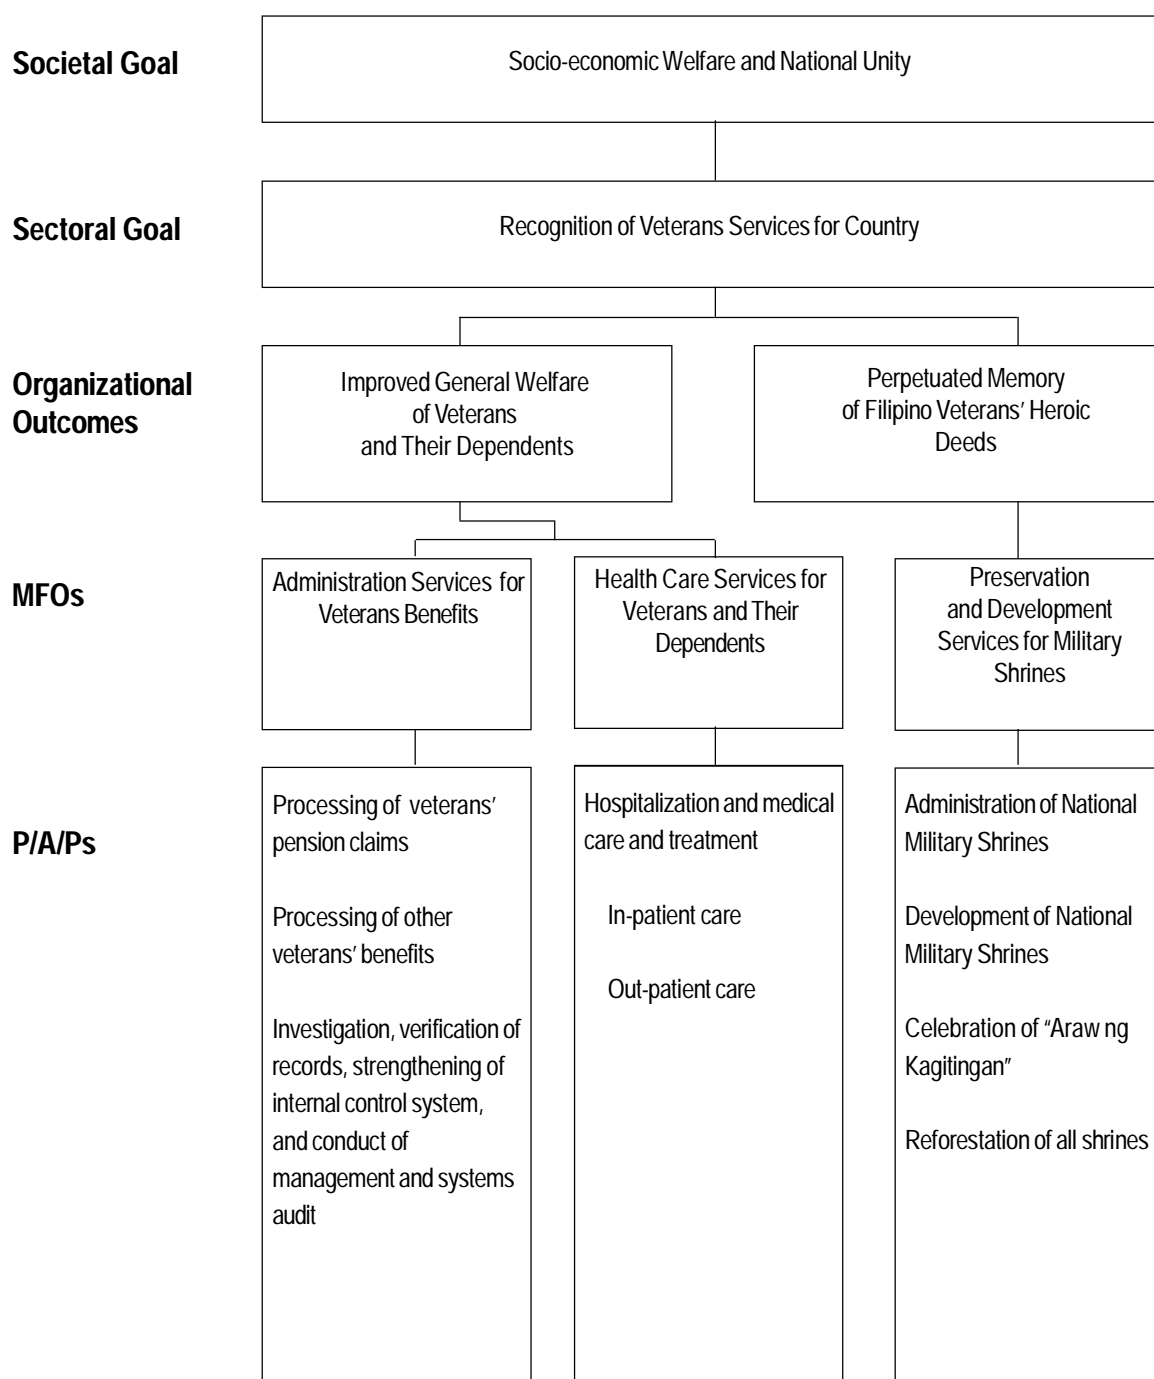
Societal Goal

Socio-economic Welfare and National Unity

Sectoral Goal

Recognition of Veterans Services for Country

Organizational Outcomes

Improved General Welfare of Veterans and Their Dependents

Perpetuated Memory of Filipino Veterans' Heroic Deeds

MFOs

Administration Services for Veterans Benefits

Health Care Services for Veterans and Their Dependents

Preservation and Development Services for Military Shrines

P/A/Ps

Processing of veterans' pension claims

Processing of other veterans' benefits

Investigation, verification of records, strengthening of internal control system, and conduct of management and systems audit

Hospitalization and medical care and treatment

In-patient care

Out-patient care

Administration of National Military Shrines

Development of National Military Shrines

Celebration of "Araw ng Kagitingan"

Reforestation of all shrines